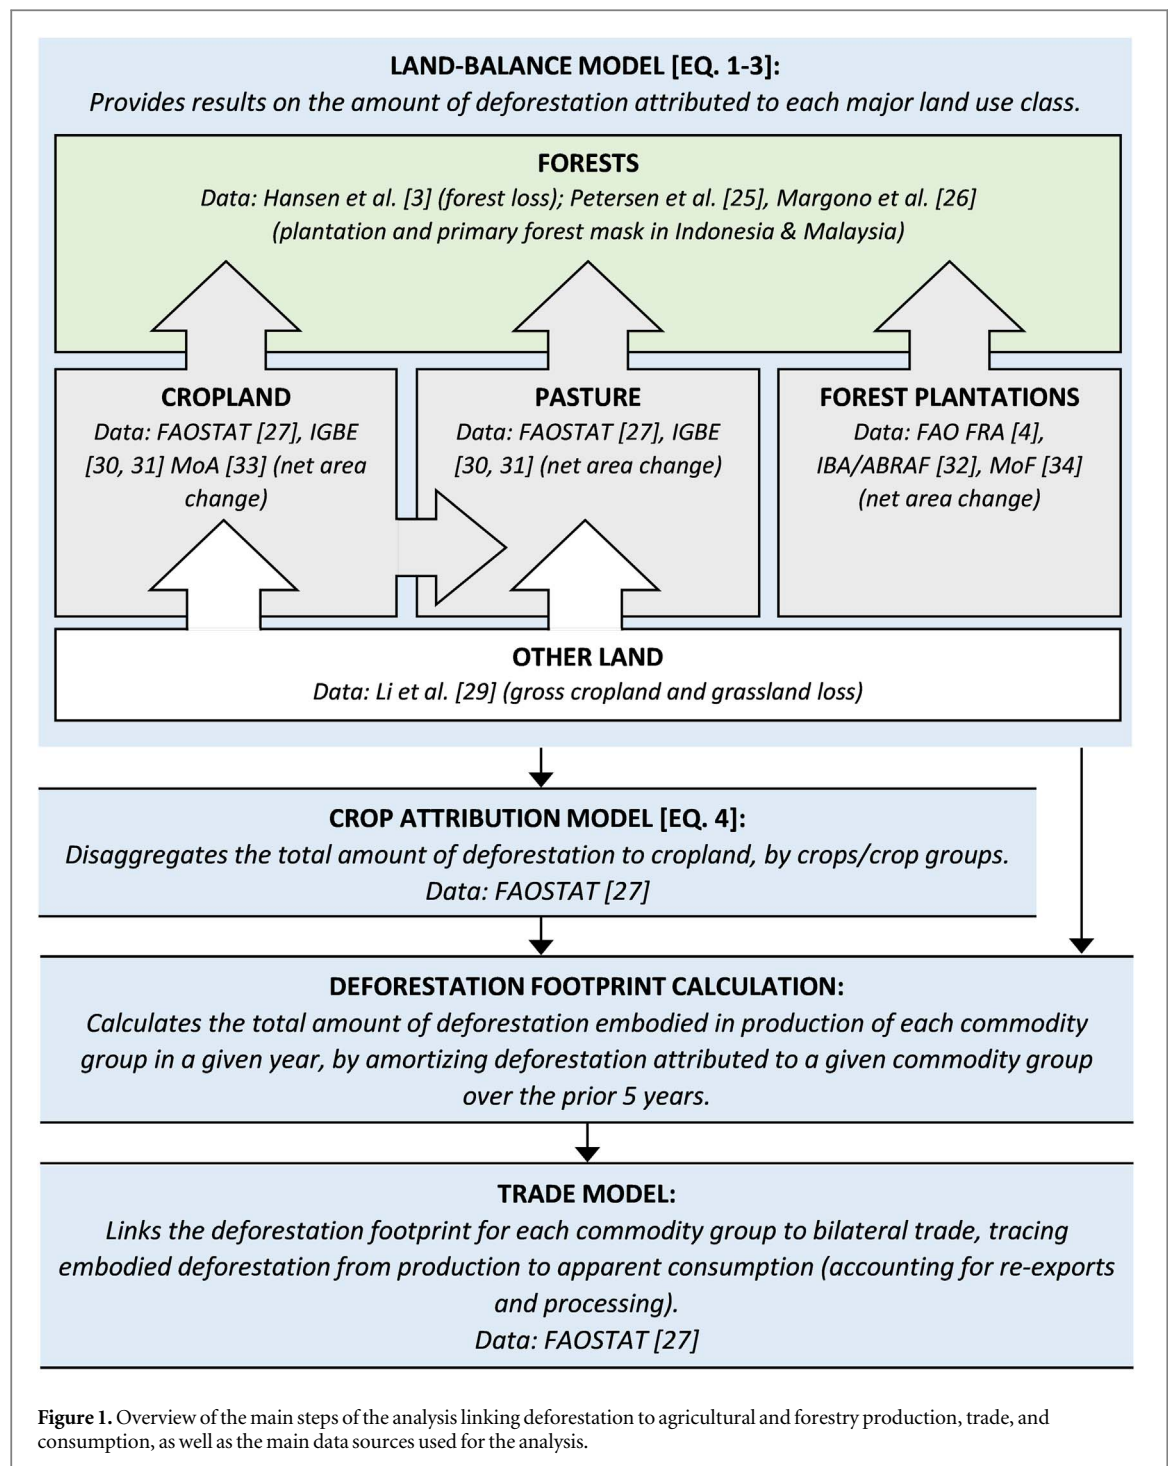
LAND-BALANCE MODEL [EQ. 1-3]:
Provides results on the amount of deforestation attributed to each major land use class.

FORESTS
Data: Hansen et al. [3] (forest loss); Petersen et al. [25], Margono et al. [26] (plantation and primary forest mask in Indonesia & Malaysia)

CROPLAND
Data: FAOSTAT [27], IGBE [30, 31] MoA [33] (net area change)

PASTURE
Data: FAOSTAT [27], IGBE [30, 31] (net area change)

FOREST PLANTATIONS
Data: FAO FRA [4], IBA/ABRAF [32], MoF [34] (net area change)

OTHER LAND
Data: Li et al. [29] (gross cropland and grassland loss)

CROP ATTRIBUTION MODEL [EQ. 4]:
Disaggregates the total amount of deforestation to cropland, by crops/crop groups.
Data: FAOSTAT [27]

DEFORESTATION FOOTPRINT CALCULATION:
Calculates the total amount of deforestation embodied in production of each commodity group in a given year, by amortizing deforestation attributed to a given commodity group over the prior 5 years.

TRADE MODEL:
Links the deforestation footprint for each commodity group to bilateral trade, tracing embodied deforestation from production to apparent consumption (accounting for re-exports and processing).
Data: FAOSTAT [27]

Figure 1. Overview of the main steps of the analysis linking deforestation to agricultural and forestry production, trade, and consumption, as well as the main data sources used for the analysis.